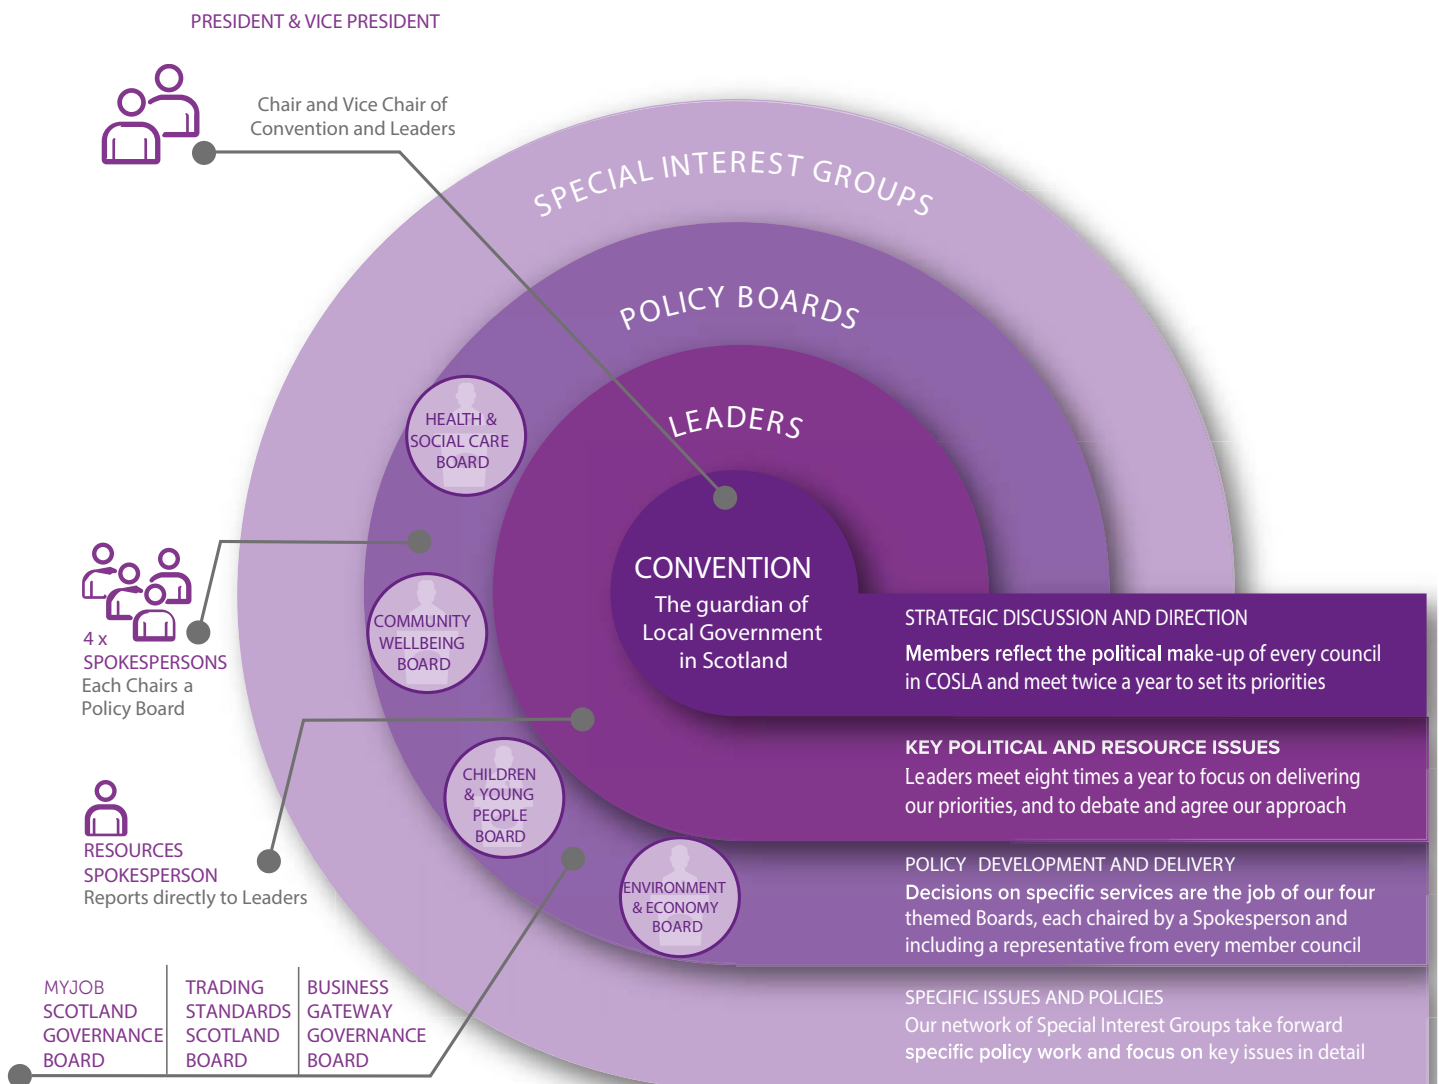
PRESIDENT & VICE PRESIDENT

Chair and Vice Chair of Convention and Leaders

SPECIAL INTEREST GROUPS

POLICY BOARDS

LEADERS

HEALTH & SOCIAL CARE BOARD

COMMUNITY WELLBEING BOARD

CHILDREN & YOUNG PEOPLE BOARD

ENVIRONMENT & ECONOMY BOARD

CONVENTION
The guardian of Local Government in Scotland

4 x SPOKESPERSONS
Each Chairs a Policy Board

RESOURCES SPOKESPERSON
Reports directly to Leaders

MYJOB SCOTLAND GOVERNANCE BOARD

TRADING STANDARDS SCOTLAND BOARD

BUSINESS GATEWAY GOVERNANCE BOARD

STRATEGIC DISCUSSION AND DIRECTION
Members reflect the political make-up of every council in COSLA and meet twice a year to set its priorities

KEY POLITICAL AND RESOURCE ISSUES
Leaders meet eight times a year to focus on delivering our priorities, and to debate and agree our approach

POLICY DEVELOPMENT AND DELIVERY
Decisions on specific services are the job of our four themed Boards, each chaired by a Spokesperson and including a representative from every member council

SPECIFIC ISSUES AND POLICIES
Our network of Special Interest Groups take forward specific policy work and focus on key issues in detail